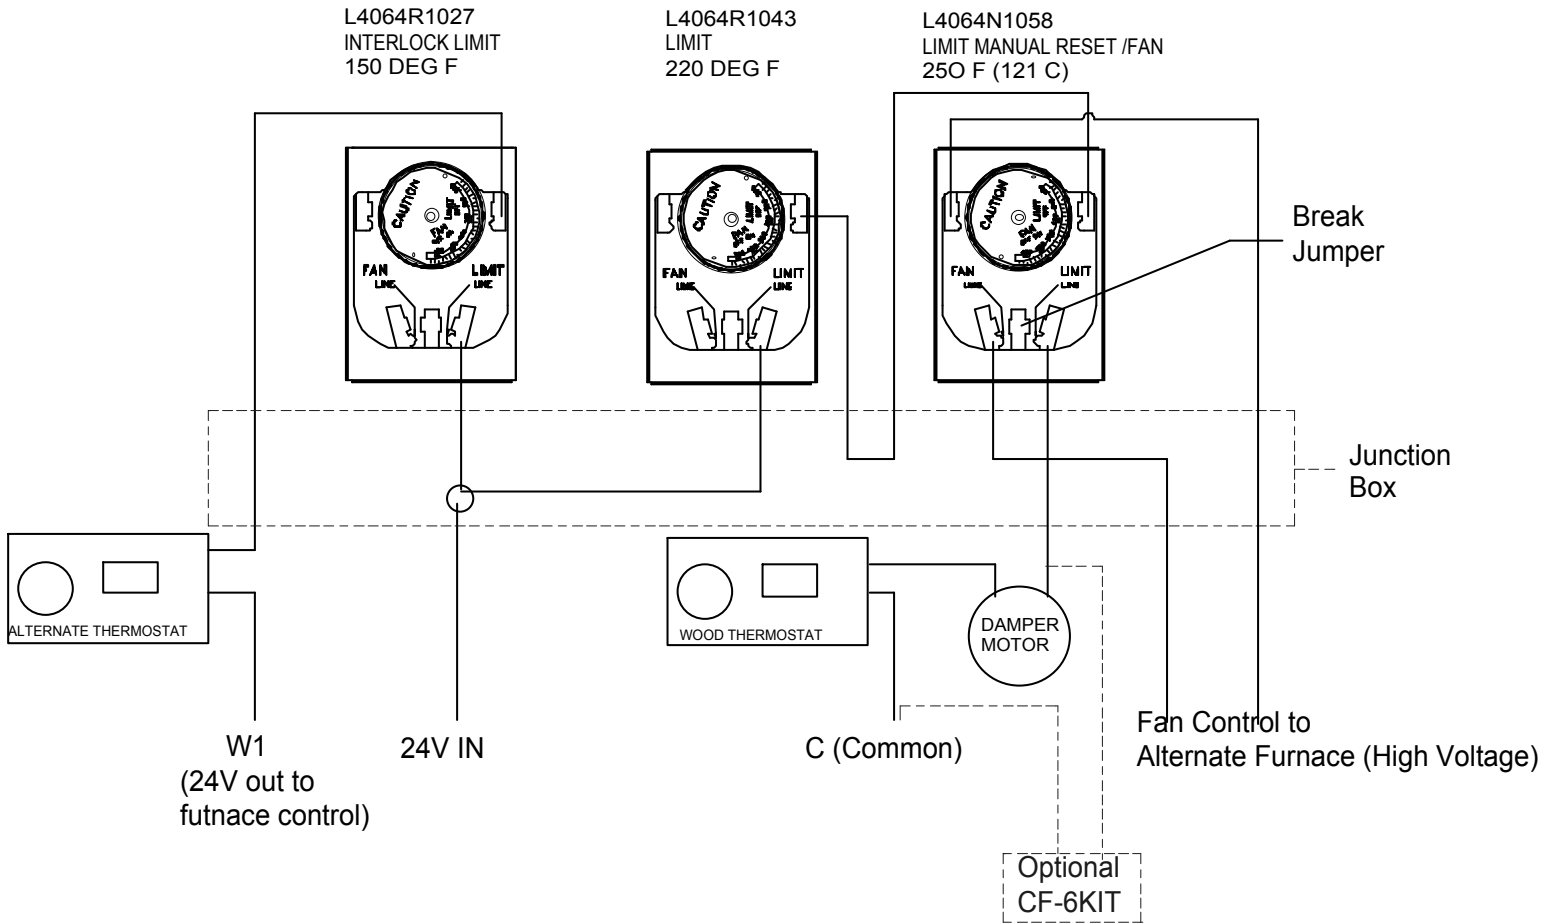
L4064R1027
INTERLOCK LIMIT
150 DEG F

L4064R1043
LIMIT
220 DEG F

L4064N1058
LIMIT MANUAL RESET /FAN
25O F (121 C)

CAUTION
FAN
LINE
LIMIT
LINE

CAUTION
FAN
LINE
LIMIT
LINE

CAUTION
FAN
LINE
LIMIT
LINE

Break
Jumper

Junction
Box

ALTERNATE THERMOSTAT

WOOD THERMOSTAT

DAMPER
MOTOR

W1
(24V out to
futnace control)

24V IN

C (Common)

Fan Control to
Alternate Furnace (High Voltage)

Optional
CF-6KIT